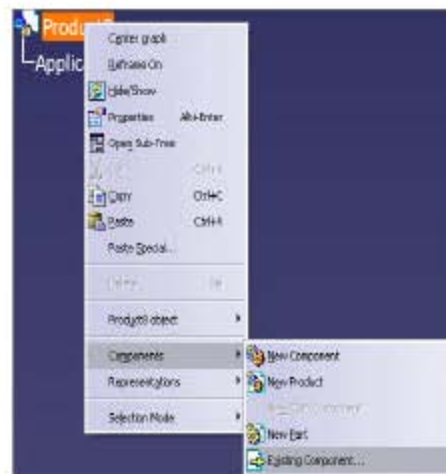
Product
Applic
Center graph
Reframe On
Hide/Show
Properties Alt+Enter
Open Sub-Tree
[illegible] Ctrl+X
Copy Ctrl+C
Paste Ctrl+V
Paste Special...
Delete Del
Product1 object
Components
Representations
Selection Mode
New Component
New Product
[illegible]
New Part
Existing Component...